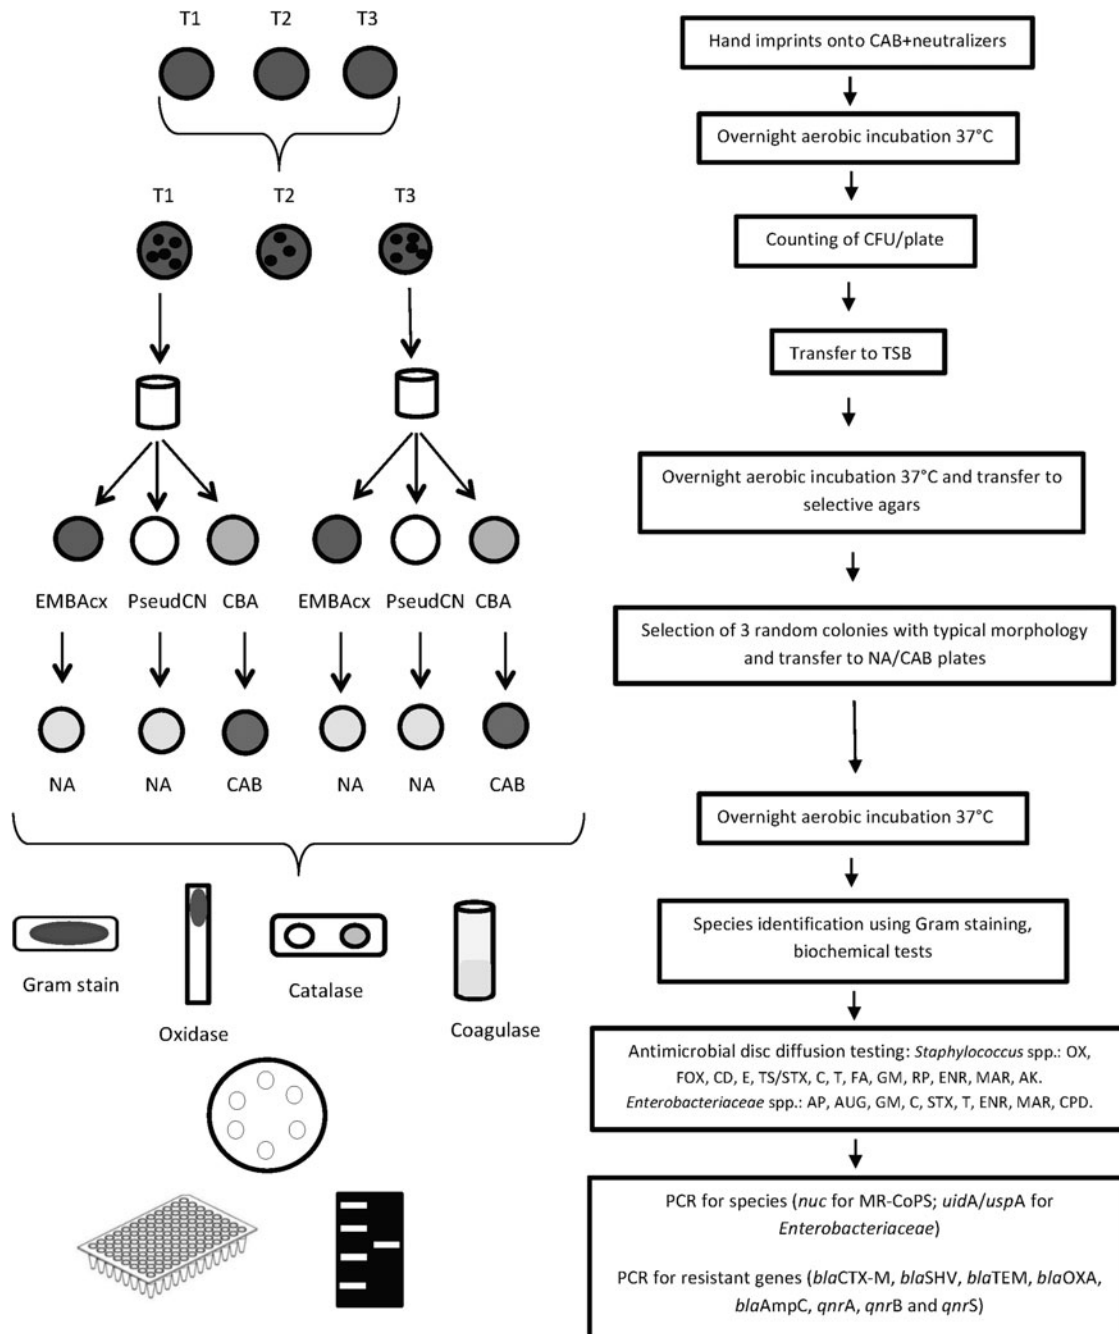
T1 T2 T3

T1 T2 T3

EMBAcx PseudCN CBA EMBAcx PseudCN CBA

NA NA CAB NA NA CAB

Gram stain

Oxidase

Catalase

Coagulase

Hand imprints onto CAB+neutralizers

Overnight aerobic incubation 37°C

Counting of CFU/plate

Transfer to TSB

Overnight aerobic incubation 37°C and transfer to selective agars

Selection of 3 random colonies with typical morphology and transfer to NA/CAB plates

Overnight aerobic incubation 37°C

Species identification using Gram staining, biochemical tests

Antimicrobial disc diffusion testing: *Staphylococcus* spp.: OX, FOX, CD, E, TS/STX, C, T, FA, GM, RP, ENR, MAR, AK. *Enterobacteriaceae* spp.: AP, AUG, GM, C, STX, T, ENR, MAR, CPD.

PCR for species (*nuc* for MR-CoPS; *uid*A/*usp*A for *Enterobacteriaceae*)

PCR for resistant genes (*bla*CTX-M, *bla*SHV, *bla*TEM, *bla*OXA, *bla*AmpC, *qnr*A, *qnr*B and *qnr*S)